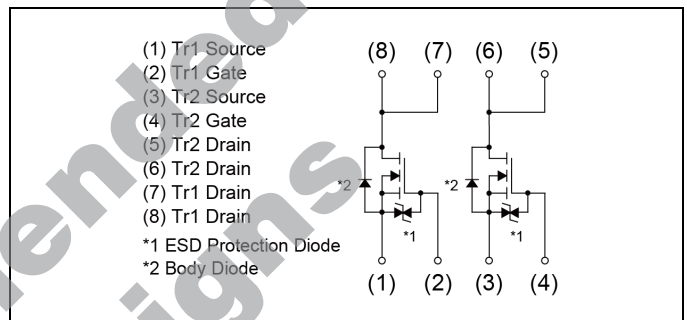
(1) Tr1 Source
(2) Tr1 Gate
(3) Tr2 Source
(4) Tr2 Gate
(5) Tr2 Drain
(6) Tr2 Drain
(7) Tr1 Drain
(8) Tr1 Drain
*1 ESD Protection Diode
*2 Body Diode

(8) (7) (6) (5)

*2 *1 *2 *1

(1) (2) (3) (4)

ended
igns